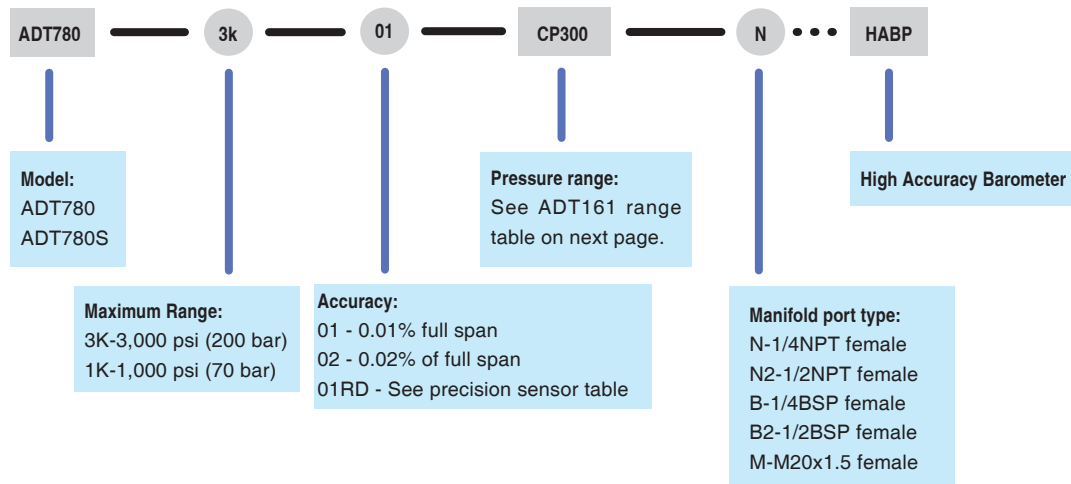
ADT780 3k 01 CP300 N ••• HABP

Model:
ADT780
ADT780S

Maximum Range:
3K-3,000 psi (200 bar)
1K-1,000 psi (70 bar)

Accuracy:
01 - 0.01% full span
02 - 0.02% of full span
01RD - See precision sensor table

Pressure range:
See ADT161 range table on next page.

Manifold port type:
N-1/4NPT female
N2-1/2NPT female
B-1/4BSP female
B2-1/2BSP female
M-M20x1.5 female

High Accuracy Barometer